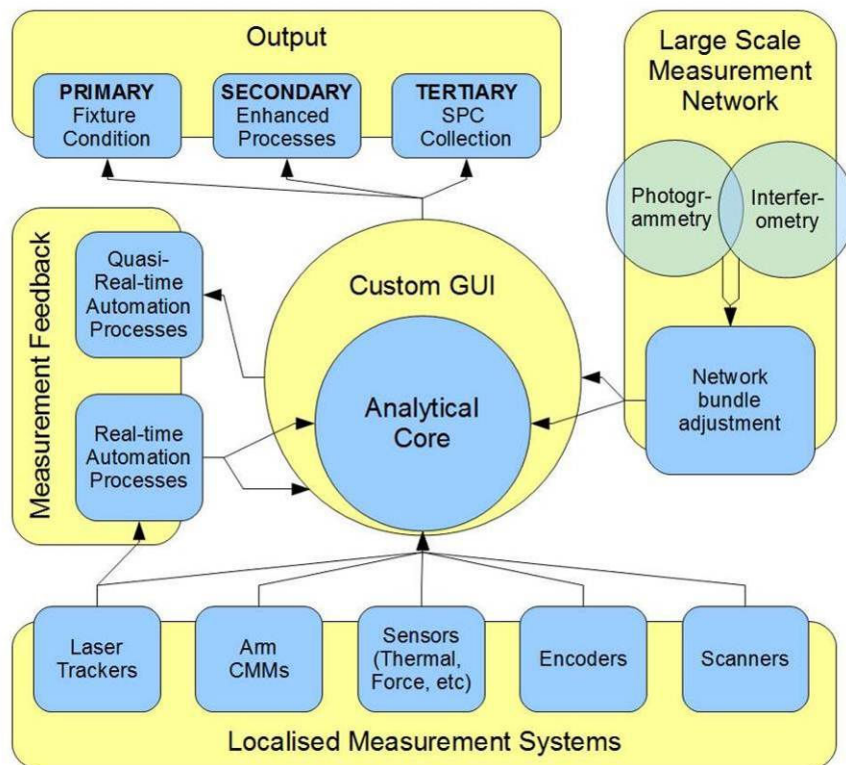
Output

PRIMARY
Fixture
Condition

SECONDARY
Enhanced
Processes

TERTIARY
SPC
Collection

Large Scale
Measurement
Network

Photogrammetry

Interferometry

Measurement Feedback

Quasi-Real-time
Automation
Processes

Custom GUI

Analytical
Core

Network
bundle
adjustment

Real-time
Automation
Processes

Laser
Trackers

Arm
CMMs

Sensors
(Thermal,
Force, etc)

Encoders

Scanners

Localised Measurement Systems